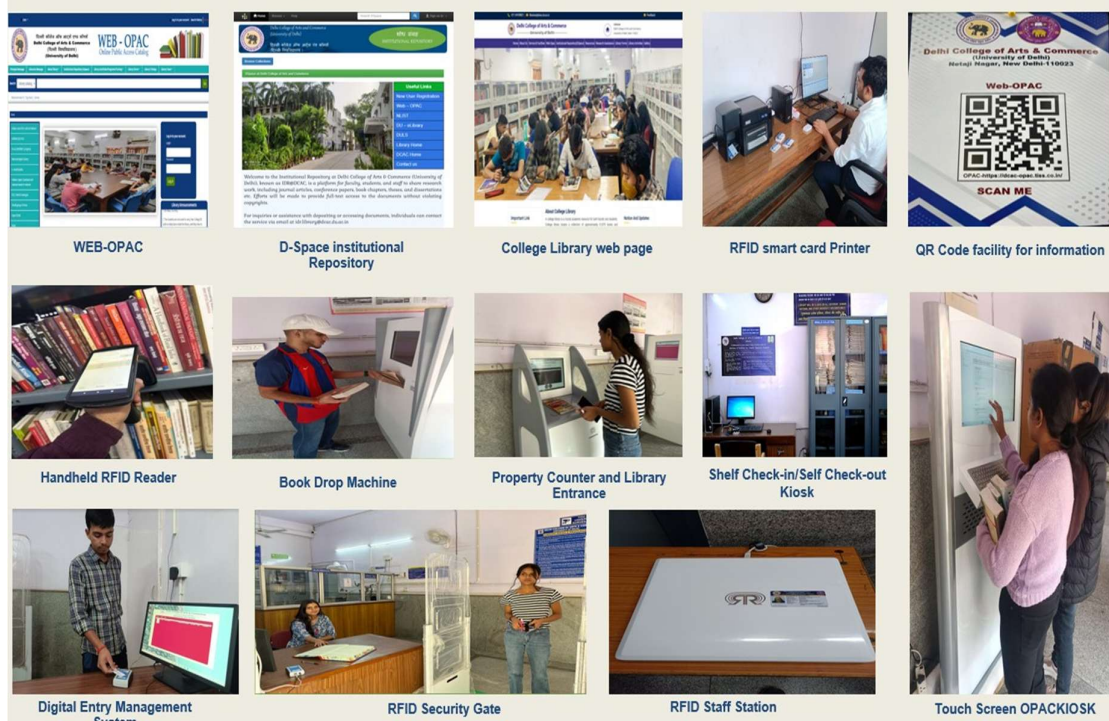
Delhi College of Arts & Commerce
(University of Delhi)
WEB - OPAC
Online Public Access Catalog

WEB-OPAC

Delhi College of Arts and Commerce
(University of Delhi)
INSTITUTIONAL REPOSITORY

Useful Links
New User Registration
Web - OPAC
NLIST
DU - eLibrary
DELS
Library Home
DCAC Home
Contact us

Welcome to the Institutional Repository at Delhi College of Arts & Commerce (University of Delhi), known as IDR@DCAC, is a platform for faculty, students, and staff to share research work, including journal articles, conference papers, book chapters, theses and dissertations etc. Efforts will be made to provide full-text access to the documents without violating copyrights.

For inquiries or assistance with depositing or accessing documents, individuals can contact the service via email at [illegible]

D-Space institutional Repository

Delhi College of Arts & Commerce

About College Library

College Library web page

RFID smart card Printer

Delhi College of Arts & Commerce
(University of Delhi)
Netaji Nagar, New Delhi-110023
Web-OPAC
OPAC-https://dcac-opac.libs.co.in/
SCAN ME

QR Code facility for information

Handheld RFID Reader

Book Drop Machine

Property Counter and Library Entrance

Shelf Check-in/Self Check-out Kiosk

Digital Entry Management System

RFID Security Gate

RFID Staff Station

Touch Screen OPACKIOSK